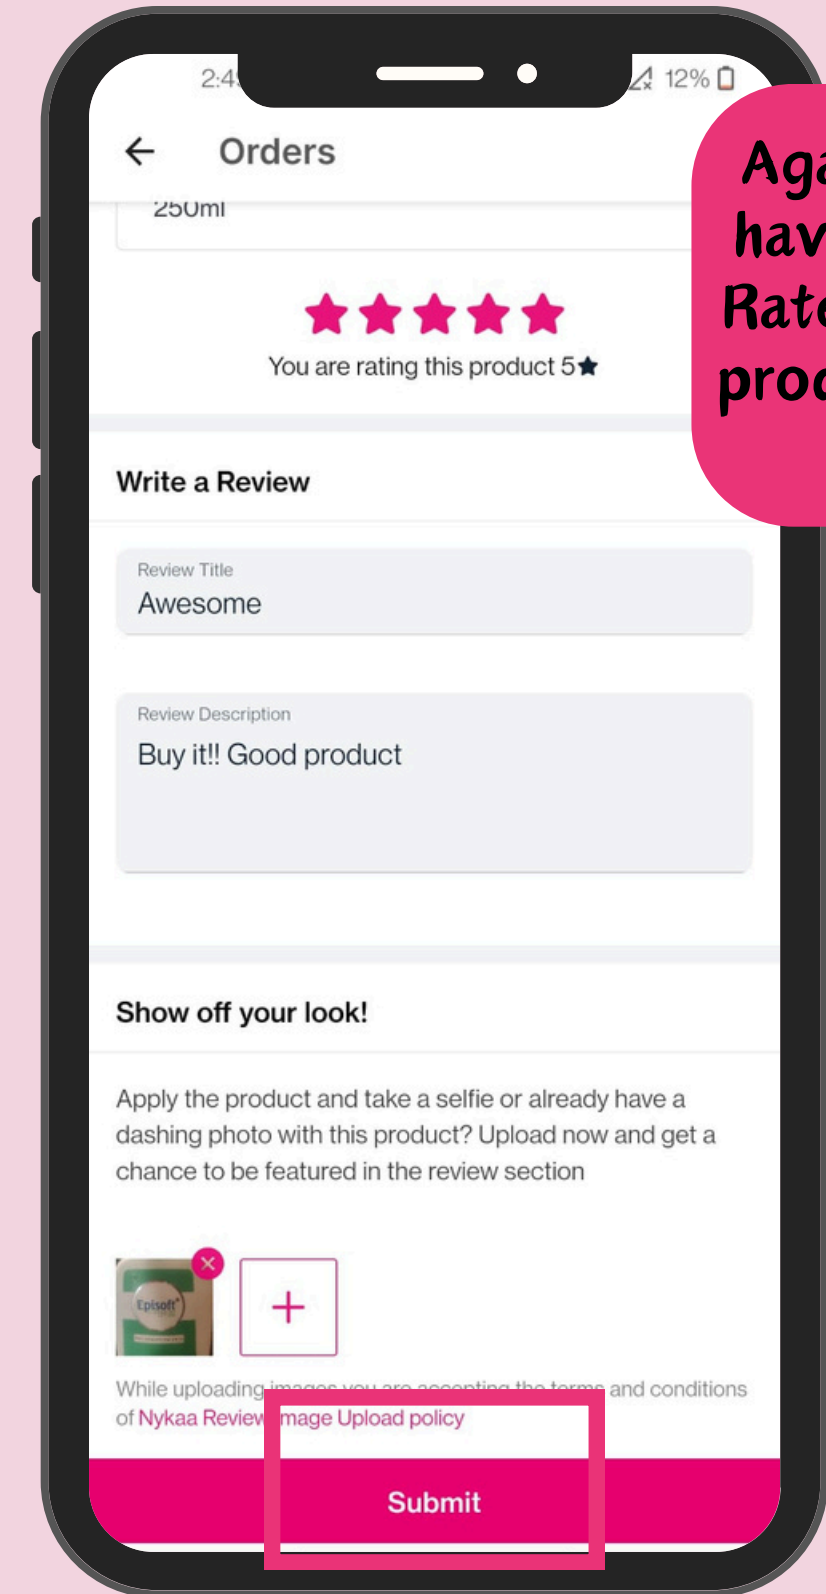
2:4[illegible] 12%

Orders

250ml

You are rating this product 5★

Write a Review

Review Title
Awesome

Review Description
Buy it!! Good product

Show off your look!

Apply the product and take a selfie or already have a dashing photo with this product? Upload now and get a chance to be featured in the review section

Episoft

While uploading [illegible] and conditions of Nykaa Review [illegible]mage Upload policy

Submit

Aga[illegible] hav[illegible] Rat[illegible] prod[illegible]